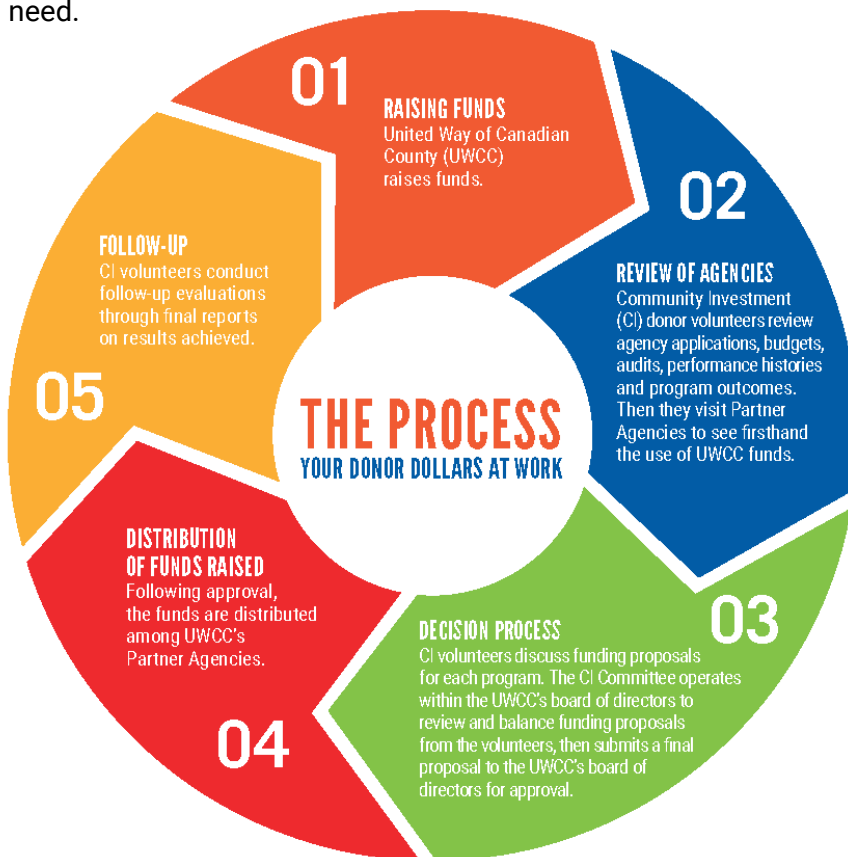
need.

01
RAISING FUNDS
United Way of Canadian County (UWCC) raises funds.

02
REVIEW OF AGENCIES
Community Investment (CI) donor volunteers review agency applications, budgets, audits, performance histories and program outcomes. Then they visit Partner Agencies to see firsthand the use of UWCC funds.

03
DECISION PROCESS
CI volunteers discuss funding proposals for each program. The CI Committee operates within the UWCC's board of directors to review and balance funding proposals from the volunteers, then submits a final proposal to the UWCC's board of directors for approval.

04
DISTRIBUTION OF FUNDS RAISED
Following approval, the funds are distributed among UWCC's Partner Agencies.

05
FOLLOW-UP
CI volunteers conduct follow-up evaluations through final reports on results achieved.

THE PROCESS
YOUR DONOR DOLLARS AT WORK